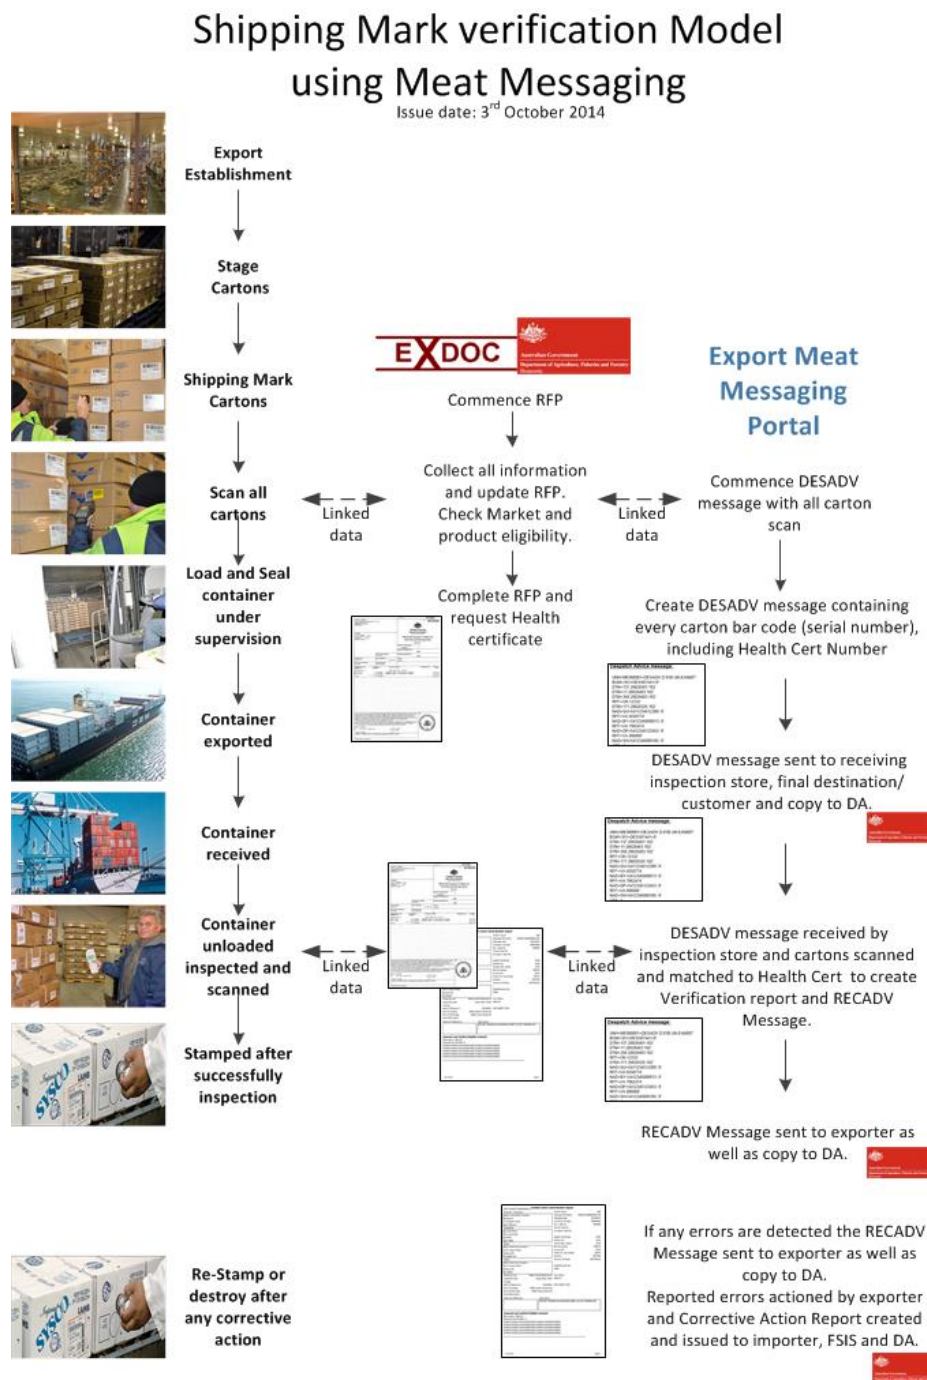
Shipping Mark verification Model using Meat Messaging
Issue date: 3rd October 2014

Export Establishment

Stage Cartons

Shipping Mark Cartons

Scan all cartons

Load and Seal container under supervision

Container exported

Container received

Container unloaded inspected and scanned

Stamped after successfully inspection

Re-Stamp or destroy after any corrective action

EXDOC

Australian Government
Department of Agriculture, Fisheries and Forestry

Commence RFP

Collect all information and update RFP. Check Market and product eligibility.

Complete RFP and request Health certificate

Linked data

Linked data

Linked data

Linked data

Export Meat Messaging Portal

Commence DESADV message with all carton scan

Create DESADV message containing every carton bar code (serial number), including Health Cert Number

Despatch Advice Message

DESADV message sent to receiving inspection store, final destination/ customer and copy to DA.

Despatch Advice Message

DESADV message received by inspection store and cartons scanned and matched to Health Cert to create Verification report and RECADV Message.

Despatch Advice Message

RECADV Message sent to exporter as well as copy to DA.

If any errors are detected the RECADV Message sent to exporter as well as copy to DA.
Reported errors actioned by exporter and Corrective Action Report created and issued to importer, FSIS and DA.